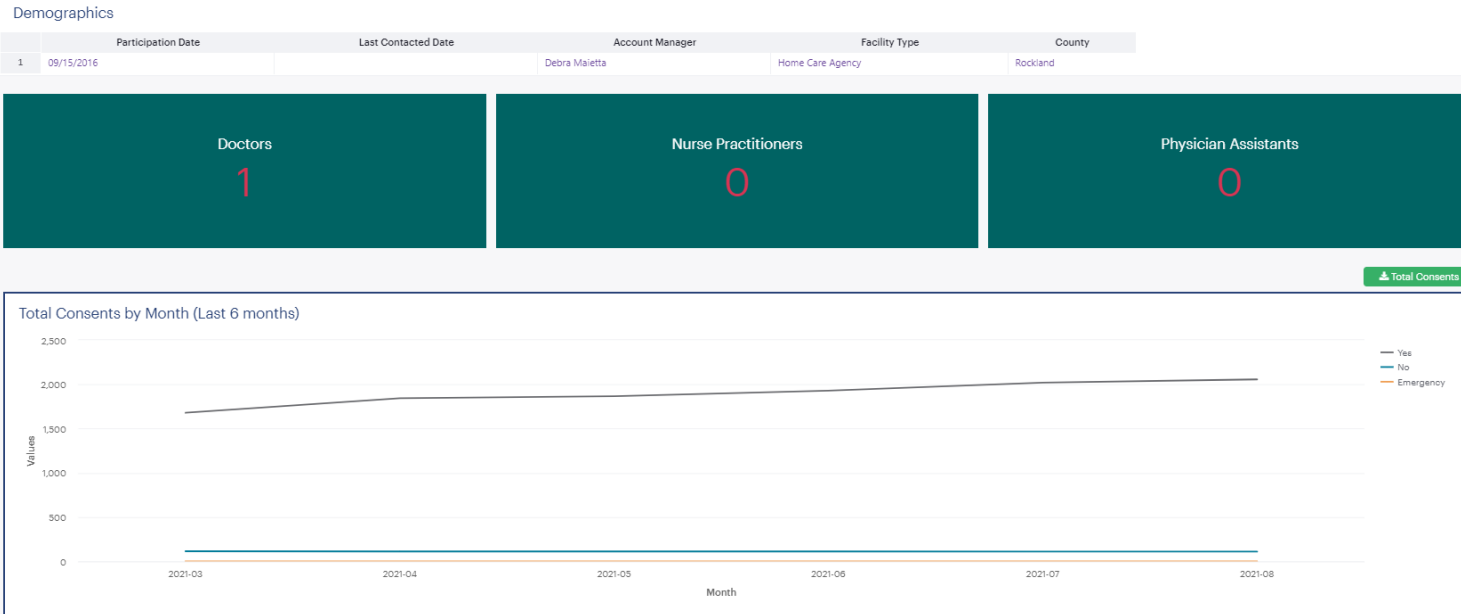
Demographics

| | Participation Date | Last Contacted Date | Account Manager | Facility Type | County |
|---|---|---|---|---|---|
| 1 | 09/15/2016 | | Debra Maietta | Home Care Agency | Rockland |

Doctors
1

Nurse Practitioners
0

Physician Assistants
0

Total Consents

Total Consents by Month (Last 6 months)

2,500
2,000
1,500
1,000
500
0

Values

2021-03
2021-04
2021-05
2021-06
2021-07
2021-08

Month

Yes
No
Emergency